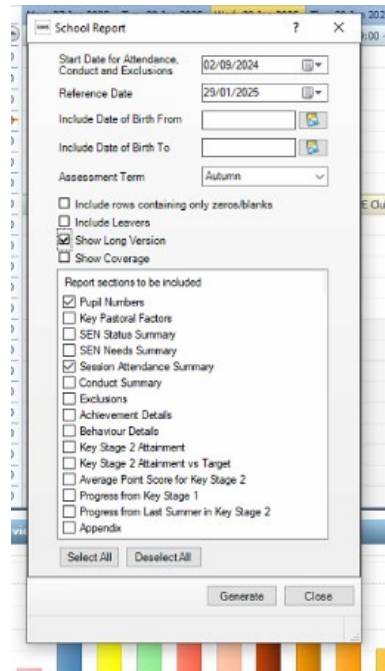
School Report ? ×

Start Date for Attendance, Conduct and Exclusions 02/09/2024

Reference Date 29/01/2025

Include Date of Birth From

Include Date of Birth To

Assessment Term Autumn

Include rows containing only zeros/blanks

Include Leavers

Show Long Version

Show Coverage

Report sections to be included

Pupil Numbers

Key Pastoral Factors

SEN Status Summary

SEN Needs Summary

Session Attendance Summary

Conduct Summary

Exclusions

Achievement Details

Behaviour Details

Key Stage 2 Attainment

Key Stage 2 Attainment vs Target

Average Point Score for Key Stage 2

Progress from Key Stage 1

Progress from Last Summer in Key Stage 2

Appendix

Select All Deselect All

Generate Close